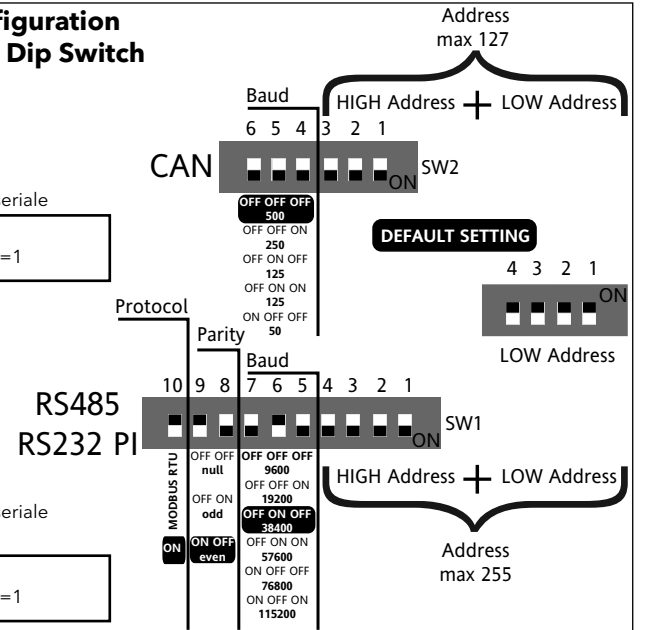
figuration
Dip Switch

Address
max 127

Baud
HIGH Address + LOW Address
6 5 4 3 2 1
CAN
SW2
ON
eriale
=1
OFF OFF OFF
500
OFF OFF ON
250
OFF ON OFF
125
OFF ON ON
125
ON OFF OFF
50
DEFAULT SETTING
4 3 2 1
ON
LOW Address
Protocol
Parity
Baud
10 9 8 7 6 5 4 3 2 1
RS485
RS232 PI
SW1
ON
MODBUS RTU
OFF OFF
null
OFF ON
odd
ON OFF
even
ON
OFF OFF OFF
9600
OFF OFF ON
19200
OFF ON OFF
38400
OFF ON ON
57600
ON OFF OFF
76800
ON OFF ON
115200
HIGH Address + LOW Address
eriale
=1
Address
max 255